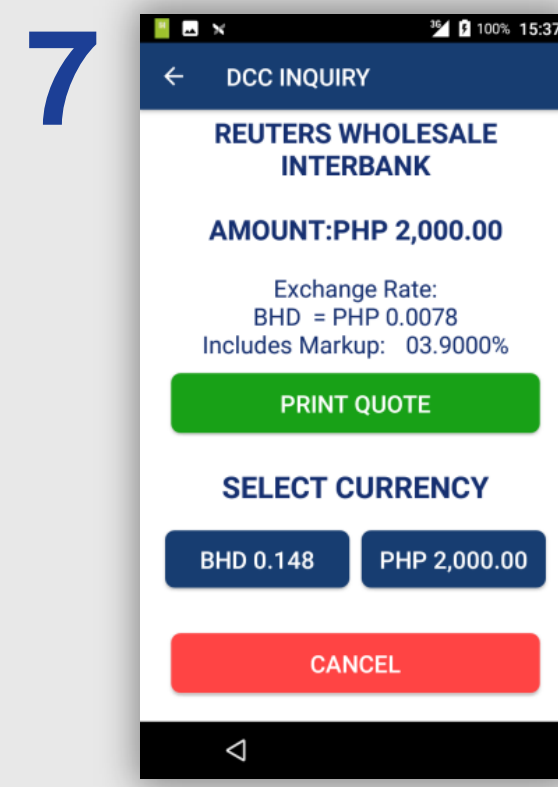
7

3G 100% 15:37

DCC INQUIRY

REUTERS WHOLESALE INTERBANK

AMOUNT:PHP 2,000.00

Exchange Rate:
BHD = PHP 0.0078
Includes Markup: 03.9000%

PRINT QUOTE

SELECT CURRENCY

BHD 0.148

PHP 2,000.00

CANCEL